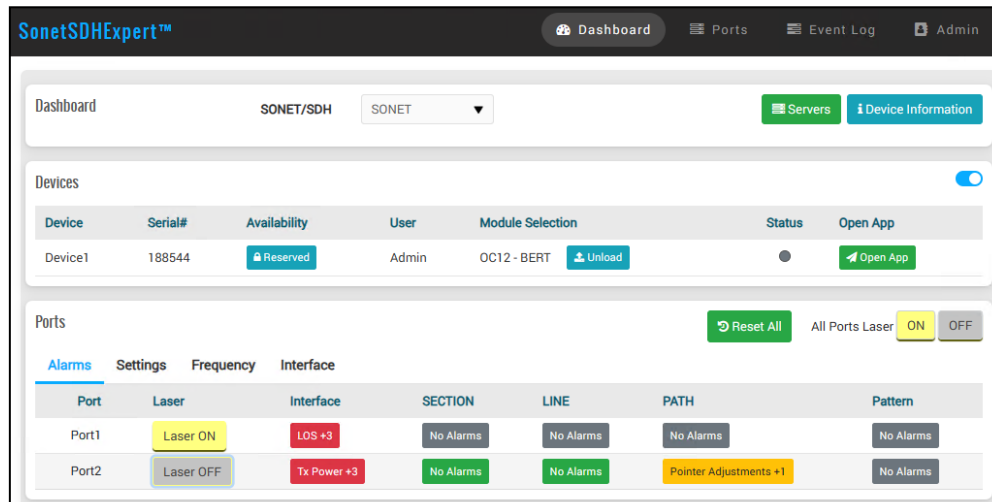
SonetSDHExpert™

Dashboard Ports Event Log Admin

Dashboard SONET/SDH SONET ▼ Servers Device Information

Devices

| Device | Serial# | Availability | User | Module Selection | Status | Open App |
|---|---|---|---|---|---|---|
| Device1 | 188544 | Reserved | Admin | OC12 - BERT Unload | | Open App |

Ports Reset All All Ports Laser ON OFF

Alarms Settings Frequency Interface

| Port | Laser | Interface | SECTION | LINE | PATH | Pattern |
|---|---|---|---|---|---|---|
| Port1 | Laser ON | LOS +3 | No Alarms | No Alarms | No Alarms | No Alarms |
| Port2 | Laser OFF | Tx Power +3 | No Alarms | No Alarms | Pointer Adjustments +1 | No Alarms |